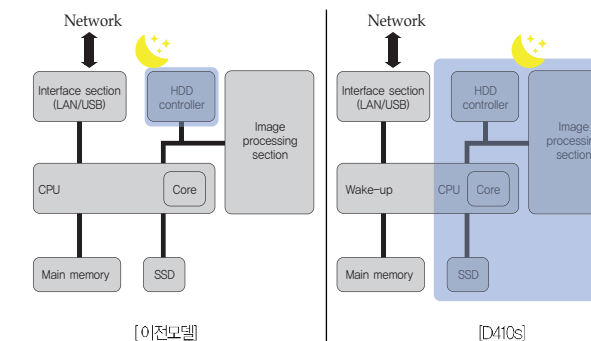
Network

Interface section (LAN/USB)

HDD controller

Image processing section

CPU

Core

Main memory

SSD

[이전모델]

Network

Interface section (LAN/USB)

HDD controller

Image processing section

Wake-up

CPU

Core

Main memory

SSD

[D410s]